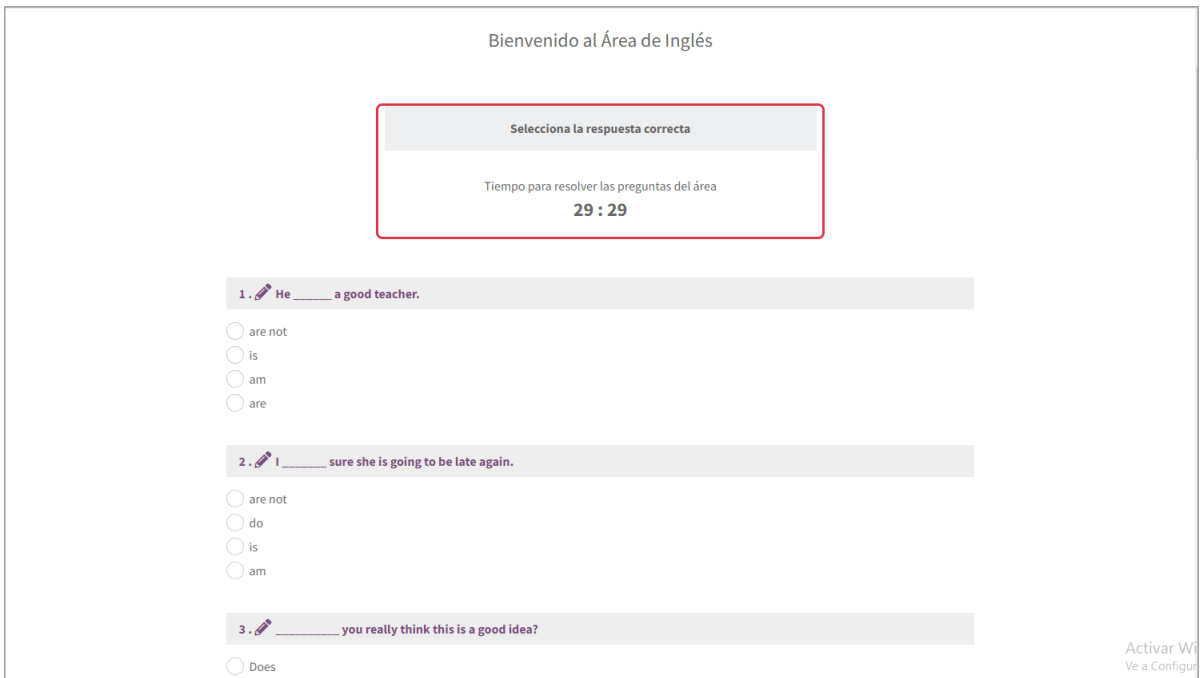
Bienvenido al Área de Inglés

Selecciona la respuesta correcta

Tiempo para resolver las preguntas del área
29 : 29

1 . He ______ a good teacher.

are not
is
am
are

2 . I _______ sure she is going to be late again.

are not
do
is
am

3 . __________ you really think this is a good idea?

Does

Activar Wi
Ve a Configur